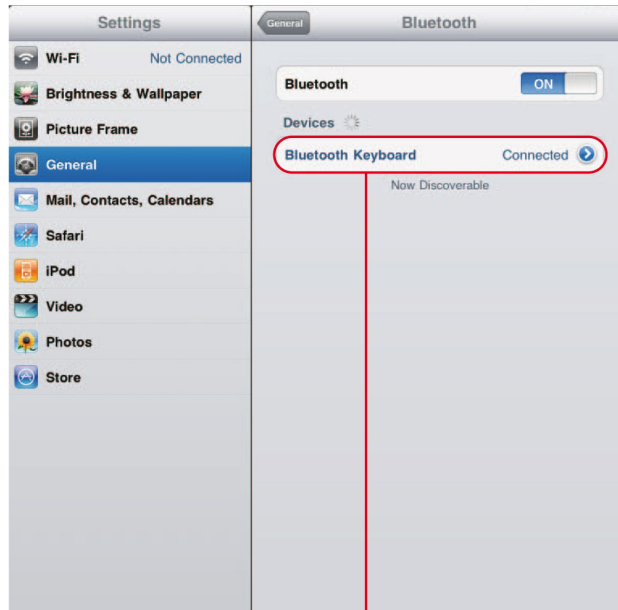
Settings

Wi-Fi Not Connected
Brightness & Wallpaper
Picture Frame
General
Mail, Contacts, Calendars
Safari
iPod
Video
Photos
Store

General
Bluetooth

Bluetooth ON

Devices

Bluetooth Keyboard Connected

Now Discoverable